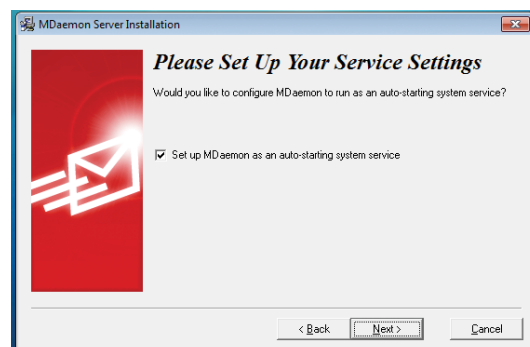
MDaemon Server Installation

Please Set Up Your Service Settings

Would you like to configure MDaemon to run as an auto-starting system service?

Set up MDaemon as an auto-starting system service

< Back

Next >

Cancel